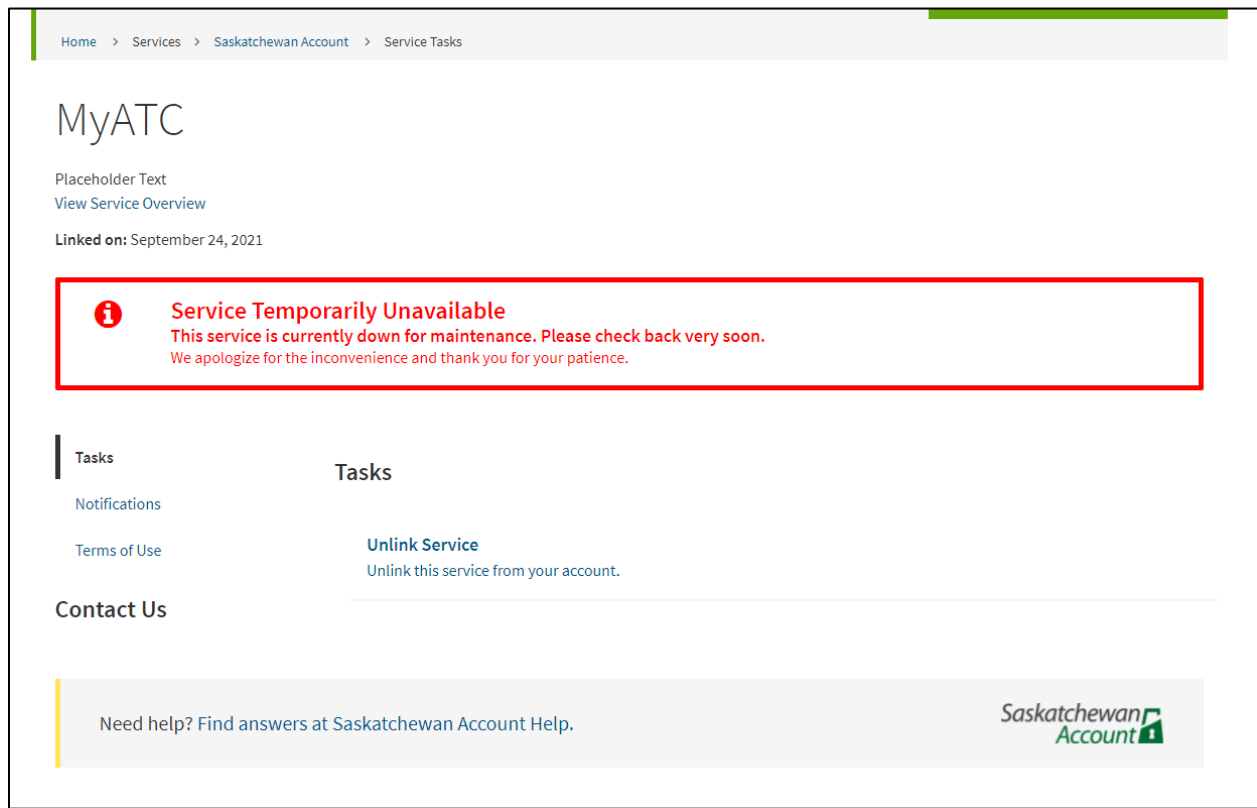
Home > Services > Saskatchewan Account > Service Tasks

MyATC

Placeholder Text
View Service Overview

**Linked on:** September 24, 2021

Service Temporarily Unavailable
This service is currently down for maintenance. Please check back very soon.
We apologize for the inconvenience and thank you for your patience.

Tasks
Notifications
Terms of Use

Tasks

Unlink Service
Unlink this service from your account.

Contact Us

Need help? Find answers at Saskatchewan Account Help.

Saskatchewan Account